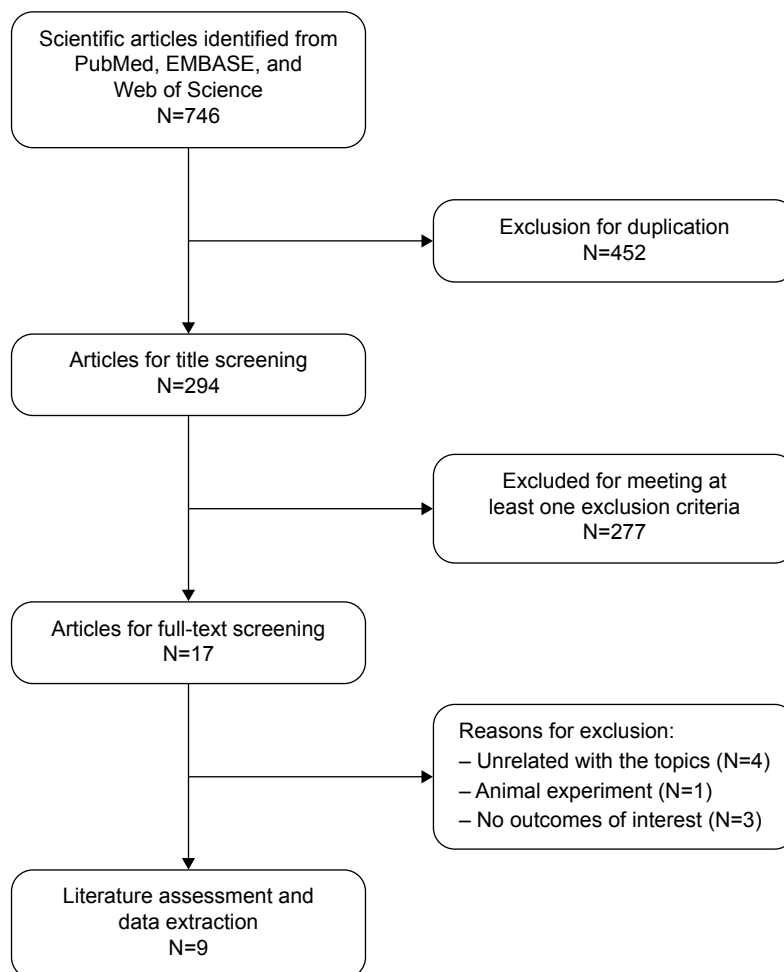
Scientific articles identified from PubMed, EMBASE, and Web of Science
N=746

Exclusion for duplication
N=452

Articles for title screening
N=294

Excluded for meeting at least one exclusion criteria
N=277

Articles for full-text screening
N=17

Reasons for exclusion:
– Unrelated with the topics (N=4)
– Animal experiment (N=1)
– No outcomes of interest (N=3)

Literature assessment and data extraction
N=9